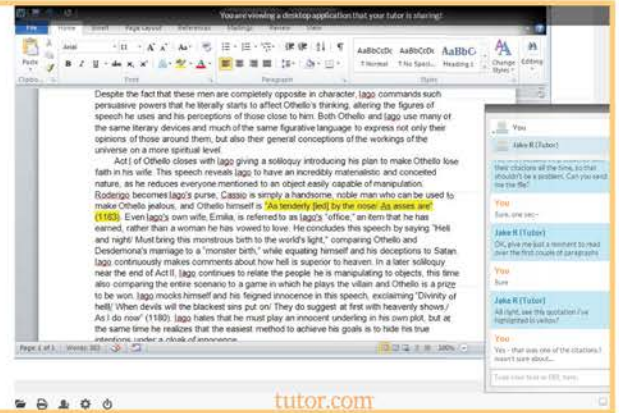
You are viewing a desktop application that your tutor is sharing!

File Home Insert Page Layout References Mailings Review View

Paste Clipboard Arial 11 Font Paragraph AaBbCcDc AaBbCcDc AaBbC ¶ Normal ¶ No Spaci... Heading 1 Change Styles Editing Styles

Despite the fact that these men are completely opposite in character, Iago commands such persuasive powers that he literally starts to affect Othello's thinking, altering the figures of speech he uses and his perceptions of those close to him. Both Othello and Iago use many of the same literary devices and much of the same figurative language to express not only their opinions of those around them, but also their general conceptions of the workings of the universe on a more spiritual level.

Act I of Othello closes with Iago giving a soliloquy introducing his plan to make Othello lose faith in his wife. This speech reveals Iago to have an incredibly materialistic and conceited nature, as he reduces everyone mentioned to an object easily capable of manipulation. Roderigo becomes Iago's purse, Cassio is simply a handsome, noble man who can be used to make Othello jealous, and Othello himself is "As tenderly [led] by the nose/ As asses are" (1163). Even Iago's own wife, Emilia, is referred to as Iago's "office," an item that he has earned, rather than a woman he has vowed to love. He concludes this speech by saying "Hell and night/ Must bring this monstrous birth to the world's light," comparing Othello and Desdemona's marriage to a "monster birth," while equating himself and his deceptions to Satan. Iago continuously makes comments about how he is superior to heaven. In a later soliloquy near the end of Act II, Iago continues to relate the people he is manipulating to objects, this time also comparing the entire scenario to a game in which he plays the villain and Othello is a prize to be won. Iago mocks himself and his feigned innocence in this speech, exclaiming "Divinity of hell/ When devils will the blackest sins put on/ They do suggest at first with heavenly shows,/ As I do now" (1180). Iago hates that he must play an innocent underling in his own plot, but at the same time he realizes that the easiest method to achieve his goals is to hide his true intentions under a cloak of innocence.

Page 1 of 1 Words: 362 100%

You

Jake R (Tutor)
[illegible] their citations all the time, so that shouldn't be a problem. Can you send me the file?

You
Sure, one sec--

Jake R (Tutor)
OK, give me just a moment to read over the first couple of paragraphs

You
Sure

Jake R (Tutor)
All right, see this quotation I've highlighted in yellow?

You
Yes - that was one of the citations I wasn't sure about...

Type your text or URL here

tutor.com